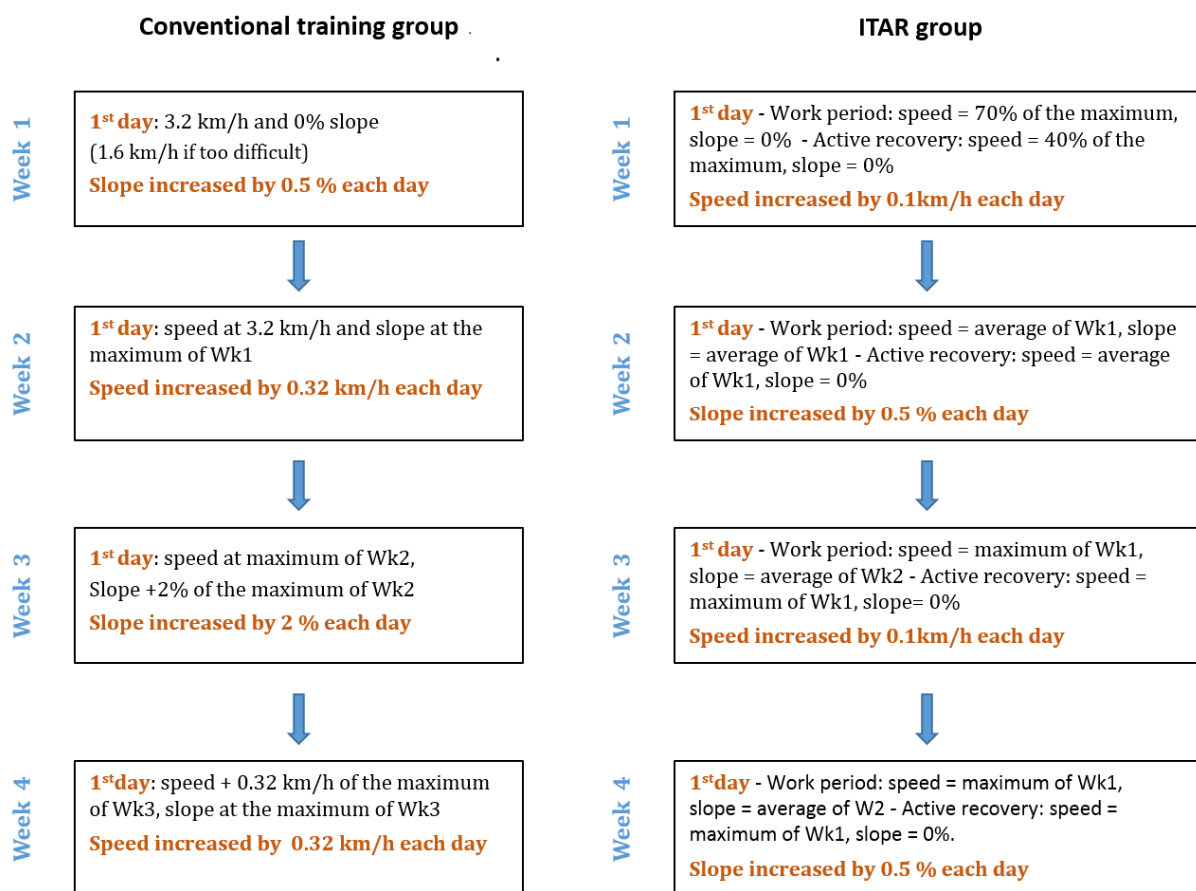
Conventional training group

ITAR group

Week 1

1st day: 3.2 km/h and 0% slope (1.6 km/h if too difficult)

Slope increased by 0.5 % each day

Week 1

1st day - Work period: speed = 70% of the maximum, slope = 0% - Active recovery: speed = 40% of the maximum, slope = 0%

Speed increased by 0.1km/h each day

Week 2

1st day: speed at 3.2 km/h and slope at the maximum of Wk1

Speed increased by 0.32 km/h each day

Week 2

1st day - Work period: speed = average of Wk1, slope = average of Wk1 - Active recovery: speed = average of Wk1, slope = 0%

Slope increased by 0.5 % each day

Week 3

1st day: speed at maximum of Wk2, Slope +2% of the maximum of Wk2

Slope increased by 2 % each day

Week 3

1st day - Work period: speed = maximum of Wk1, slope = average of Wk2 - Active recovery: speed = maximum of Wk1, slope= 0%

Speed increased by 0.1km/h each day

Week 4

1stday: speed + 0.32 km/h of the maximum of Wk3, slope at the maximum of Wk3

Speed increased by 0.32 km/h each day

Week 4

1stday - Work period: speed = maximum of Wk1, slope = average of W2 - Active recovery: speed = maximum of Wk1, slope = 0%.

Slope increased by 0.5 % each day